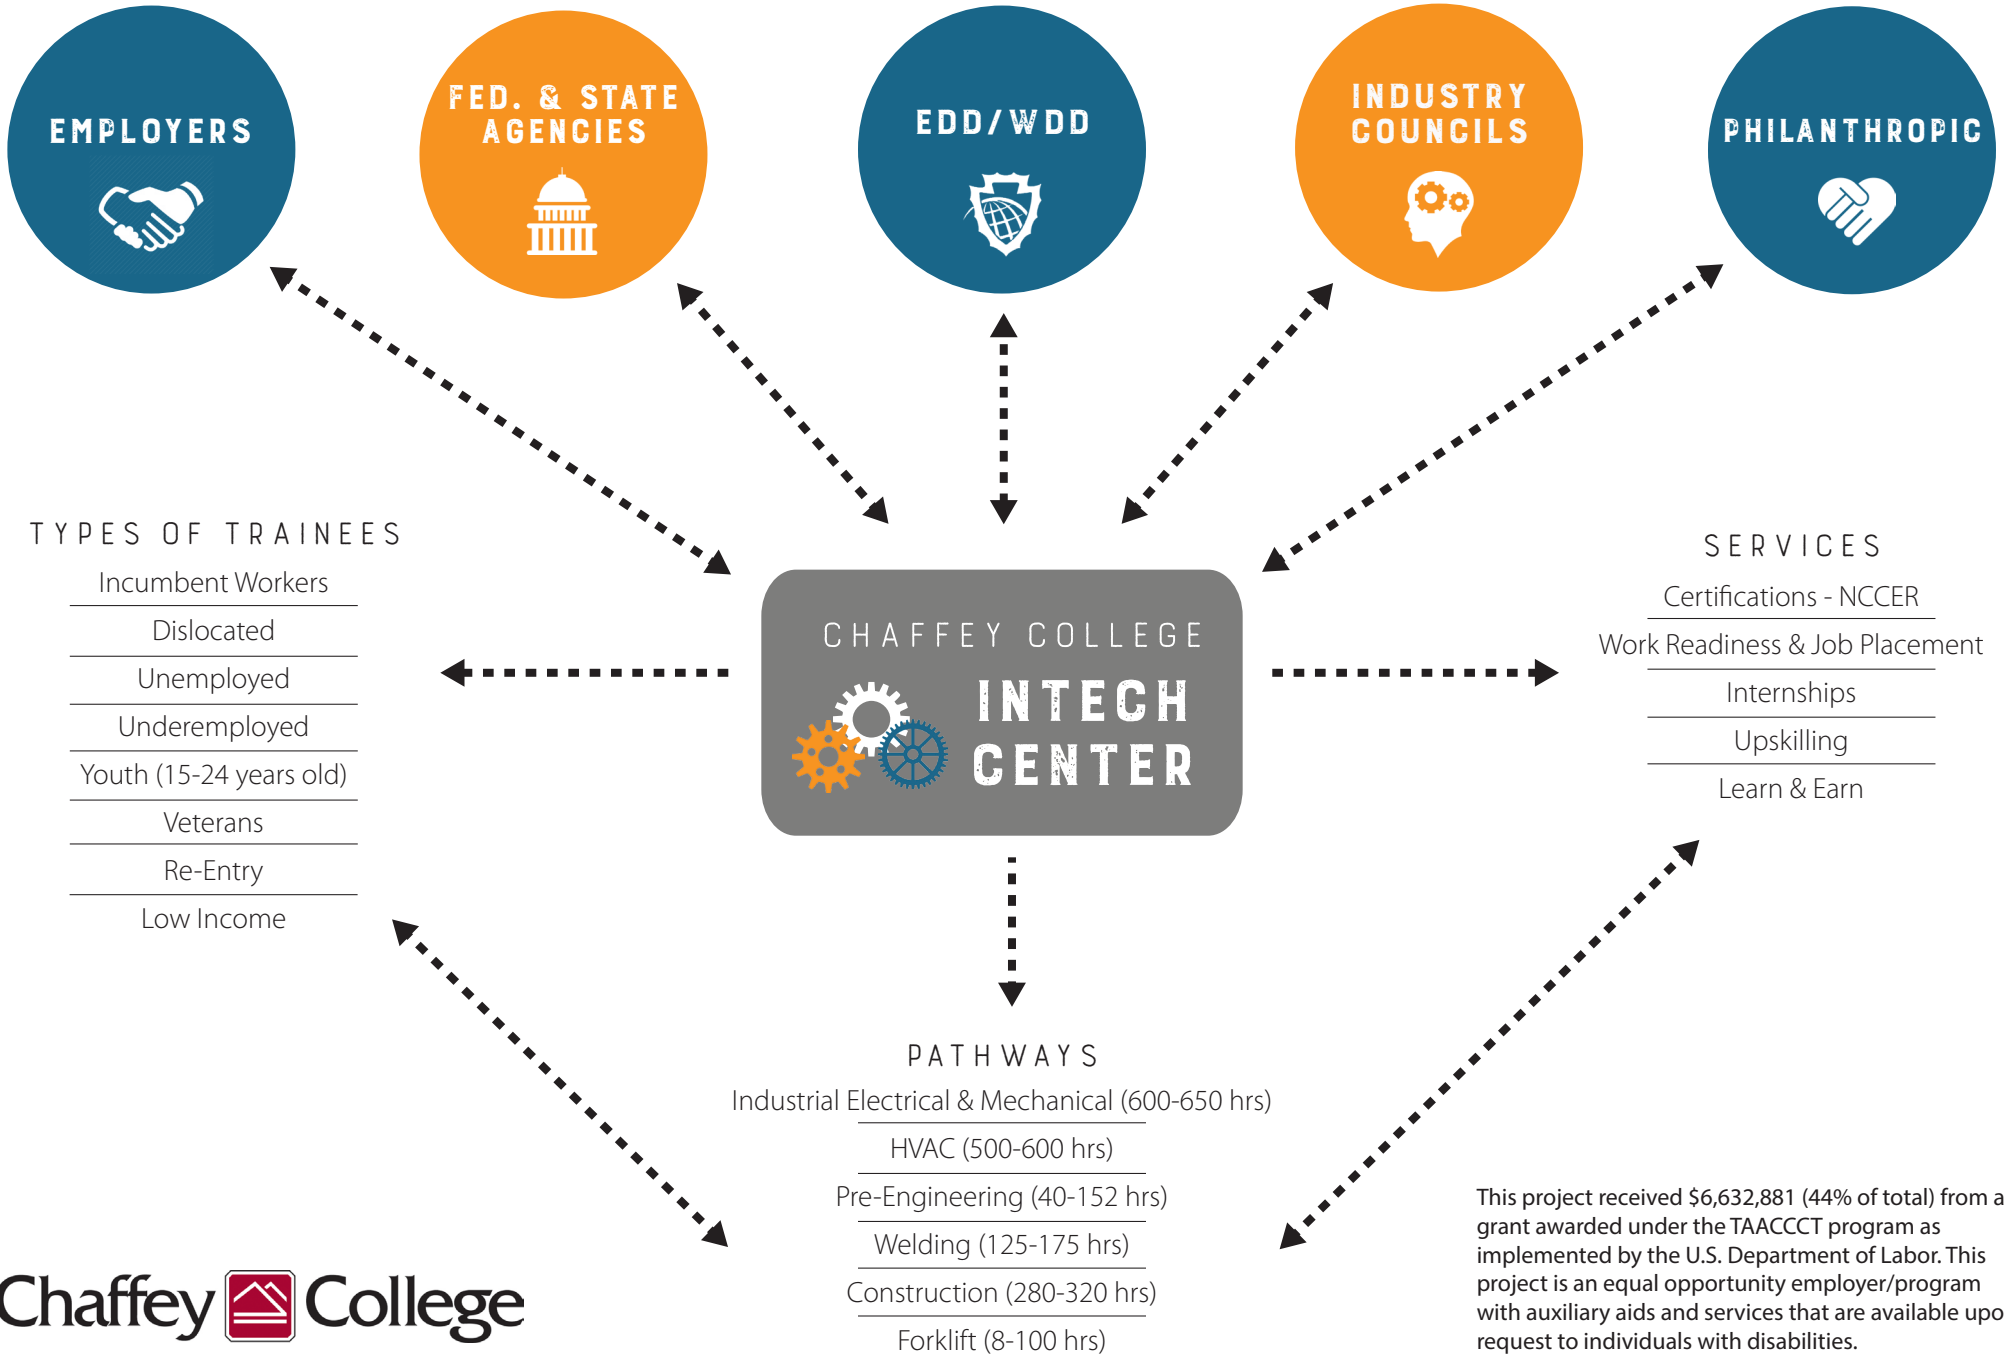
EMPLOYERS

FED. & STATE AGENCIES

EDD/WDD

INDUSTRY COUNCILS

PHILANTHROPIC

TYPES OF TRAINEES
Incumbent Workers
Dislocated
Unemployed
Underemployed
Youth (15-24 years old)
Veterans
Re-Entry
Low Income

CHAFFEY COLLEGE
INTECH CENTER

SERVICES
Certifications - NCCER
Work Readiness & Job Placement
Internships
Upskilling
Learn & Earn

PATHWAYS
Industrial Electrical & Mechanical (600-650 hrs)
HVAC (500-600 hrs)
Pre-Engineering (40-152 hrs)
Welding (125-175 hrs)
Construction (280-320 hrs)
Forklift (8-100 hrs)

Chaffey College

This project received $6,632,881 (44% of total) from a grant awarded under the TAACCCT program as implemented by the U.S. Department of Labor. This project is an equal opportunity employer/program with auxiliary aids and services that are available upo request to individuals with disabilities.